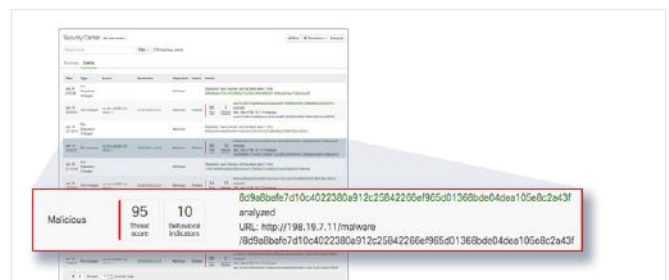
Security Center

Summary Events

Malicious

95
Threat score

10
Behavioral indicators

8d9a6bafe7d10c4022380a912c25842266ef965d01368bde04dea105e8c2a43f
analyzed
URL: http://198.19.7.11/malware
/8d9a6bafe7d10c4022380a912c25842266ef965d01368bde04dea105e8c2a43f